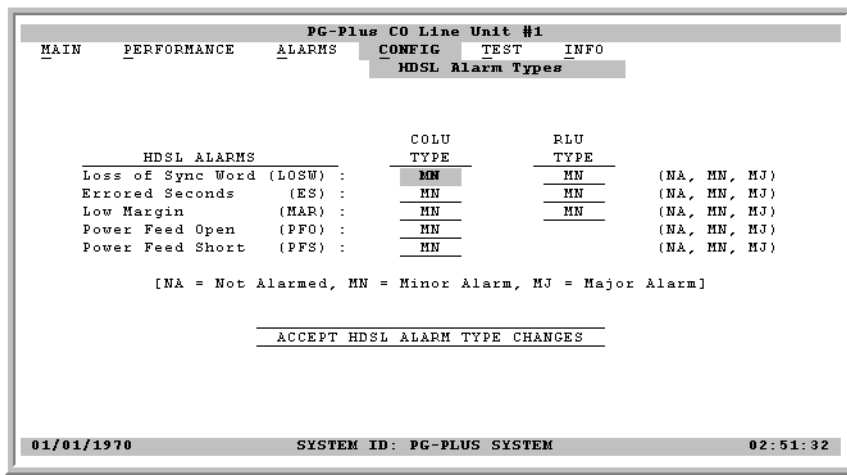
PG-Plus CO Line Unit #1

MAIN PERFORMANCE ALARMS CONFIG TEST INFO

HDSL Alarm Types

| HDSL ALARMS | COLU TYPE | RLU TYPE | |
|---|---|---|---|
| Loss of Sync Word (LOSW) : | MN | MN | (NA, MN, MJ) |
| Errored Seconds (ES) : | MN | MN | (NA, MN, MJ) |
| Low Margin (MAR) : | MN | MN | (NA, MN, MJ) |
| Power Feed Open (PFO) : | MN | | (NA, MN, MJ) |
| Power Feed Short (PFS) : | MN | | (NA, MN, MJ) |

[NA = Not Alarmed, MN = Minor Alarm, MJ = Major Alarm]

ACCEPT HDSL ALARM TYPE CHANGES

01/01/1970 SYSTEM ID: PG-PLUS SYSTEM 02:51:32